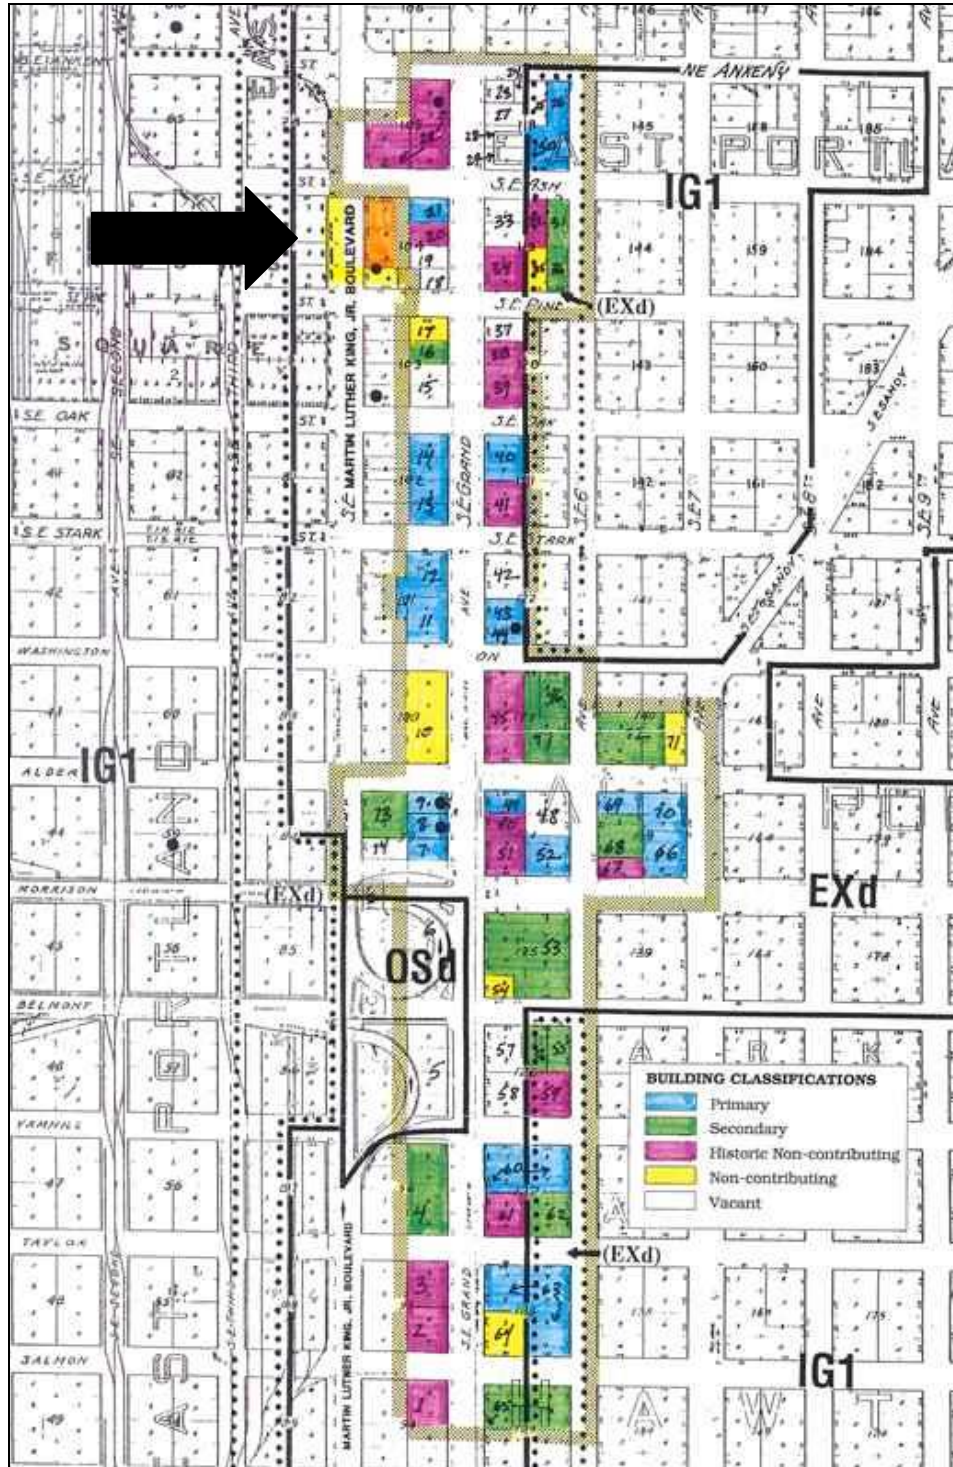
NE ANKENY
IG1
S.E. ASH
(EXd)
S.E. PINE
S.E. OAK
S.E. MARTIN LUTHER KING, JR. BOULEVARD
S.E. GRAND
S.E. STARK
WASHINGTON
ALDER
IG1
MORRISON
(EXd)
EXd
OSd
BELMONT
YAMHILL
TAYLOR
SALMON
MARTIN LUTHER KING, JR. BOULEVARD
S.E. GRAND
(EXd)
IG1

BUILDING CLASSIFICATIONS
Primary
Secondary
Historic Non-contributing
Non-contributing
Vacant